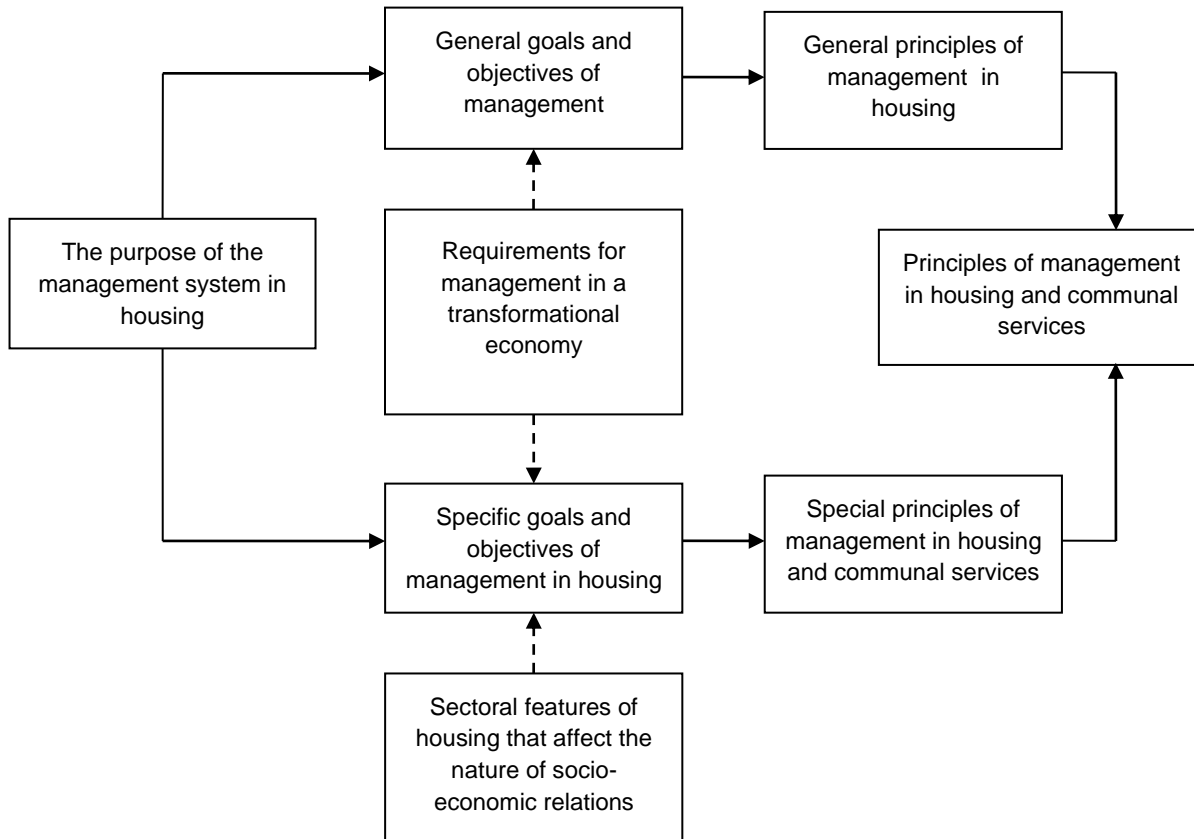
General goals and objectives of management

General principles of management in housing

The purpose of the management system in housing

Requirements for management in a transformational economy

Principles of management in housing and communal services

Specific goals and objectives of management in housing

Special principles of management in housing and communal services

Sectoral features of housing that affect the nature of socio-economic relations